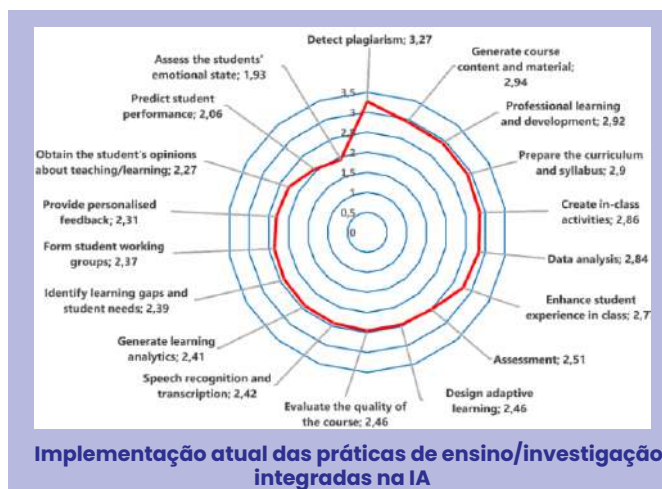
Detect plagiarism; 3,27

Generate course content and material; 2,94

Professional learning and development; 2,92

Prepare the curriculum and syllabus; 2,9

Create in-class activities; 2,86

Data analysis; 2,84

Enhance student experience in class; 2,7

Assessment; 2,51

Design adaptive learning; 2,46

Evaluate the quality of the course; 2,46

Speech recognition and transcription; 2,42

Generate learning analytics; 2,41

Identify learning gaps and student needs; 2,39

Form student working groups; 2,37

Provide personalised feedback; 2,31

Obtain the student's opinions about teaching/learning; 2,27

Predict student performance; 2,06

Assess the students' emotional state; 1,93

3,5
3
2,5
2
1,5
1
0,5
0

Implementação atual das práticas de ensino/investigação integradas na IA